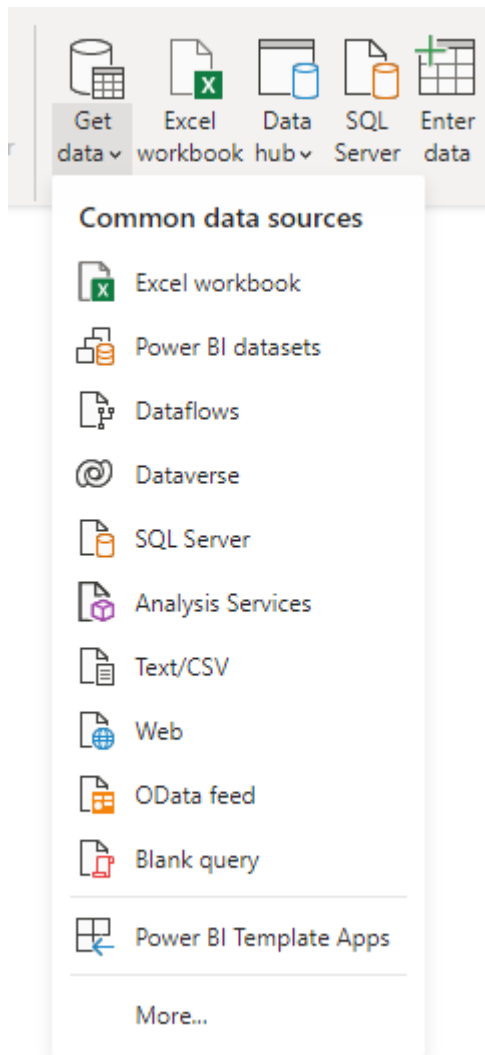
Get data
Excel workbook
Data hub
SQL Server
Enter data

Common data sources

Excel workbook
Power BI datasets
Dataflows
Dataverse
SQL Server
Analysis Services
Text/CSV
Web
OData feed
Blank query

Power BI Template Apps

More...